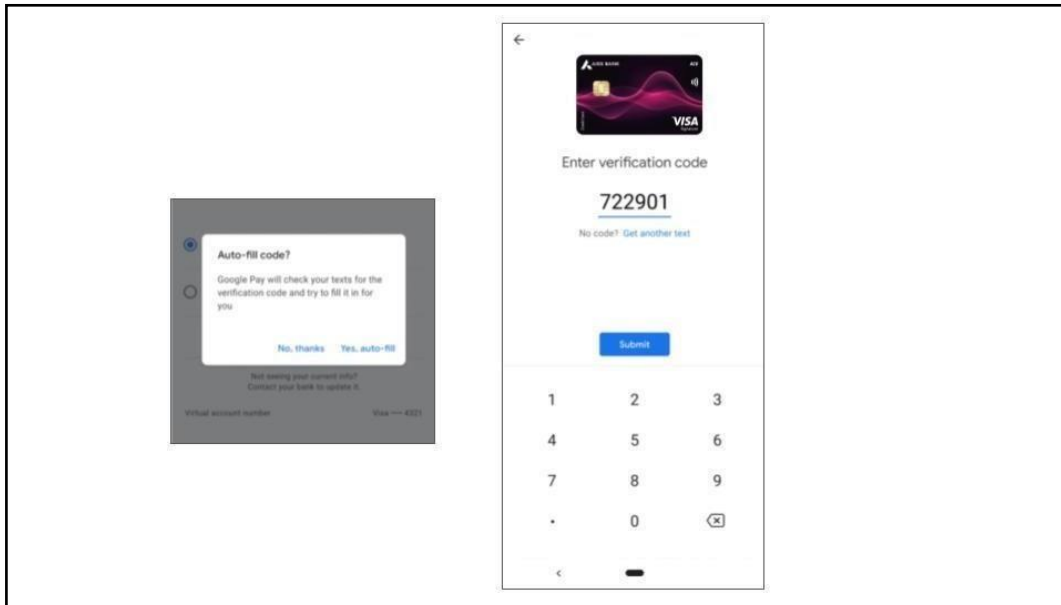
Auto-fill code?

Google Pay will check your texts for the verification code and try to fill it in for you

No, thanks Yes, auto-fill

Not seeing your current info? Contact your bank to update it.

Virtual account number Visa •••• 4321

AXIS BANK

VISA

Enter verification code

722901

No code? Get another text

Submit

1 2 3
4 5 6
7 8 9
. 0